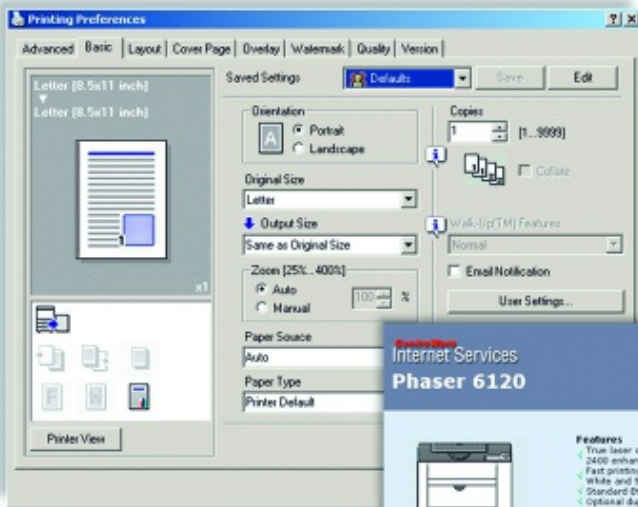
Printing Preferences

?| X

Advanced | Basic | Layout | Cover Page | Overlay | Watermark | Quality | Version

Letter [8.5x11 inch]
▼
Letter [8.5x11 inch]

x1

Printer View

Saved Settings
Defaults
Save
Edit

Orientation
Portrait
Landscape

Original Size
Letter

Output Size
Same as Original Size

Zoom [25%...400%]
Auto
Manual
100
%

Paper Source
Auto

Paper Type
Printer Default

Copies
1
[1...9999]
Collate

Walk-Up(TM) Features
Normal

Email Notification

User Settings...

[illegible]
Internet Services
Phaser 6120

Features
True laser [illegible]
2400 enhan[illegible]
Fast printing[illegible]
White and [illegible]
Standard E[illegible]
Optional d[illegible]